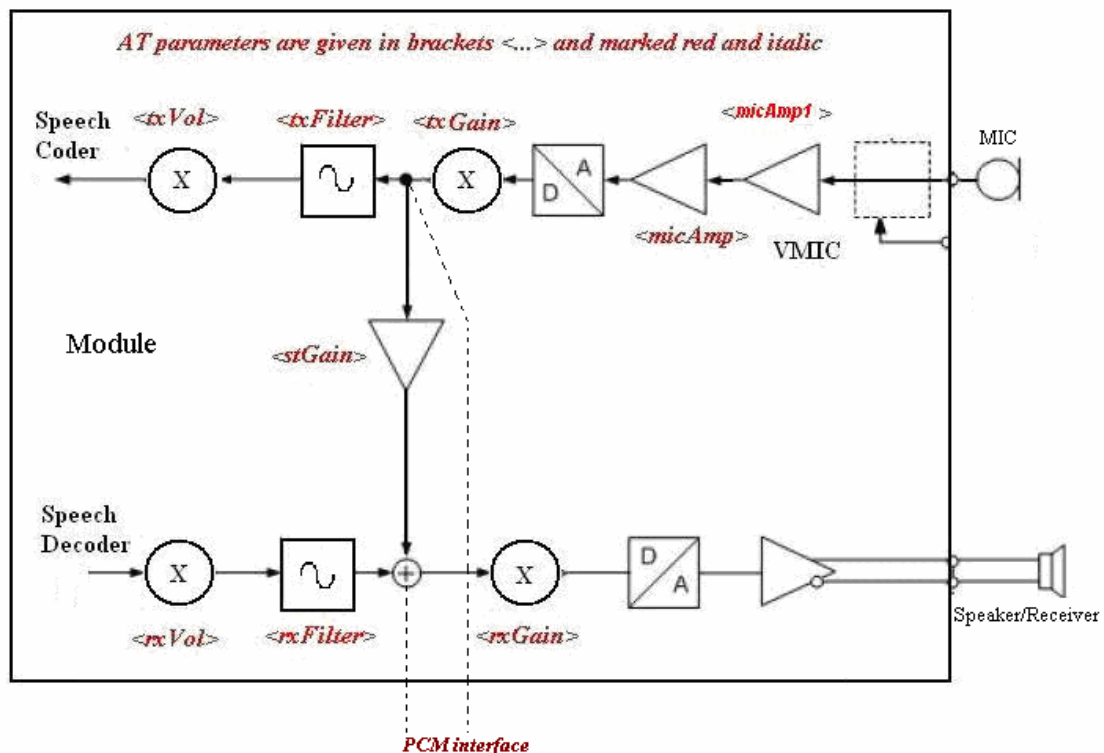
AT parameters are given in brackets <...> and marked red and italic

Speech Coder

<txVol>

X

<txFilter>

<txGain>

X

D

A

<micAmp1 >

<micAmp>

VMIC

MIC

Module

<stGain>

Speech Decoder

X

<rxVol>

<rxFilter>

X

<rxGain>

D

A

Speaker/Receiver

PCM interface